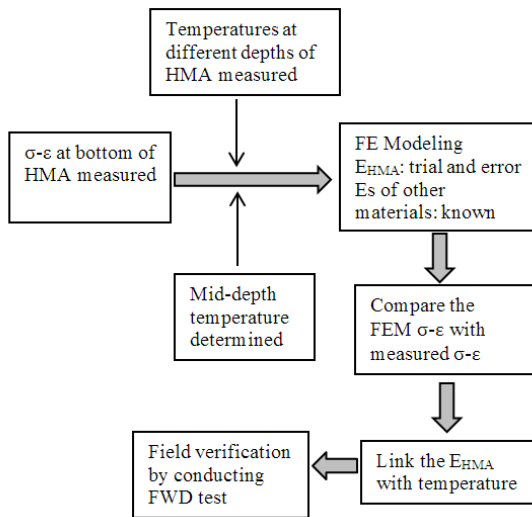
Temperatures at different depths of HMA measured

σ-ε at bottom of HMA measured

FE Modeling
$E_{HMA}$: trial and error
Es of other materials: known

Mid-depth temperature determined

Compare the FEM σ-ε with measured σ-ε

Field verification by conducting FWD test

Link the $E_{HMA}$ with temperature